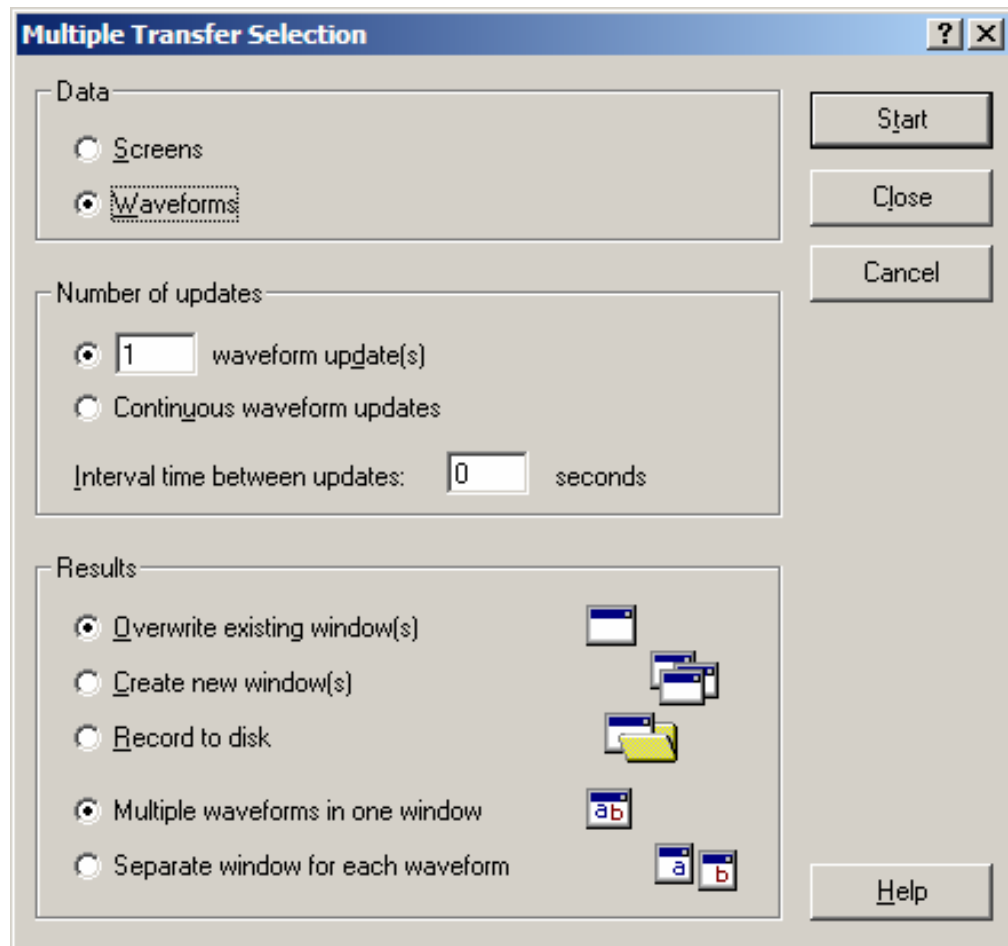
Multiple Transfer Selection

?
X

Data

Screens

Waveforms

Start

Close

Cancel

Number of updates

1 waveform update(s)

Continuous waveform updates

Interval time between updates: 0 seconds

Results

Overwrite existing window(s)

Create new window(s)

Record to disk

Multiple waveforms in one window

ab

Separate window for each waveform

a

b

Help